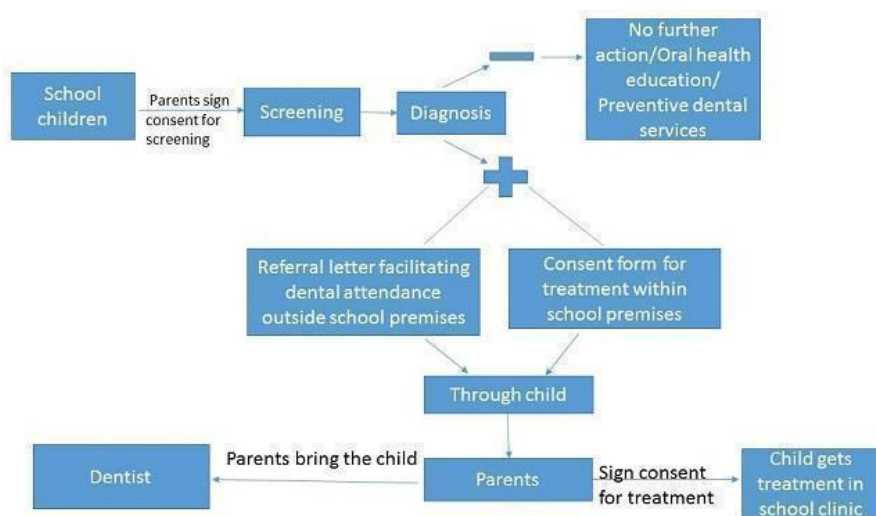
School children

Parents sign consent for screening

Screening

Diagnosis

No further action/Oral health education/ Preventive dental services

Referral letter facilitating dental attendance outside school premises

Consent form for treatment within school premises

Through child

Dentist

Parents bring the child

Parents

Sign consent for treatment

Child gets treatment in school clinic